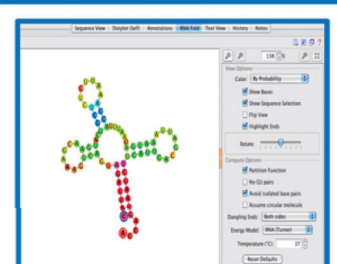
Sequence View | Dotplot (Self) | Annotations | RNA Fold | Text View | History | Notes

138 %

View Options

Color: By Probability

Show Bases

Show Sequence Selection

Flip View

Highlight Ends

Rotate:

Compute Options

Partition Function

No GU pairs

Avoid isolated base pairs

Assume circular molecule

Dangling Ends: Both sides

Energy Model: RNA (Turner)

Temperature (°C): 37

Reset Defaults